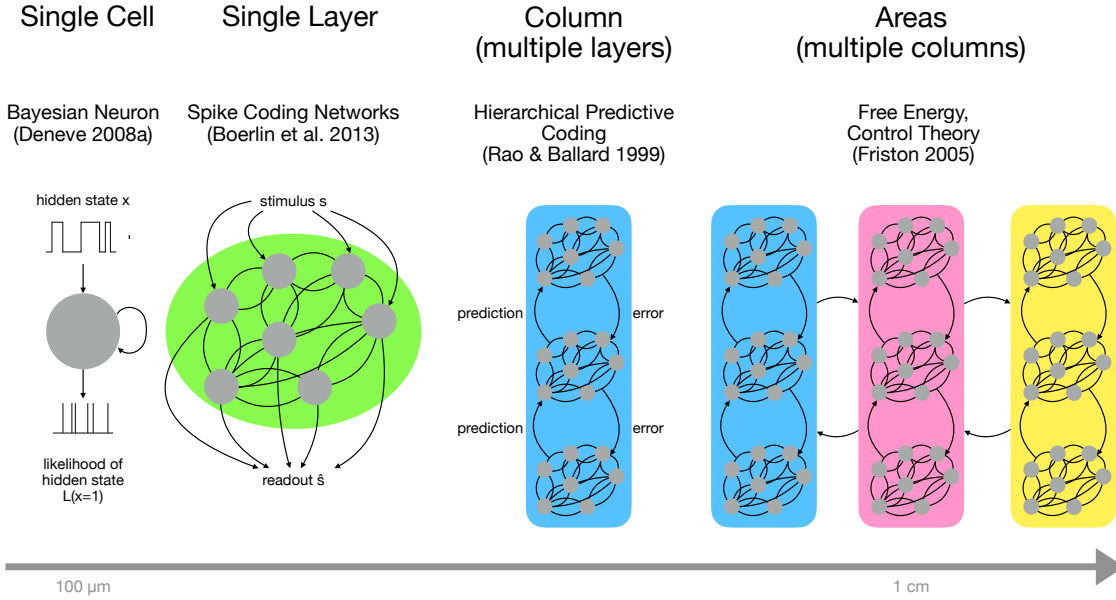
Single Cell

Single Layer

Column
(multiple layers)

Areas
(multiple columns)

Bayesian Neuron
(Deneve 2008a)

Spike Coding Networks
(Boerlin et al. 2013)

Hierarchical Predictive Coding
(Rao & Ballard 1999)

Free Energy,
Control Theory
(Friston 2005)

hidden state x

likelihood of hidden state
L(x=1)

stimulus s

readout ŝ

prediction

error

prediction

error

100 μm

1 cm